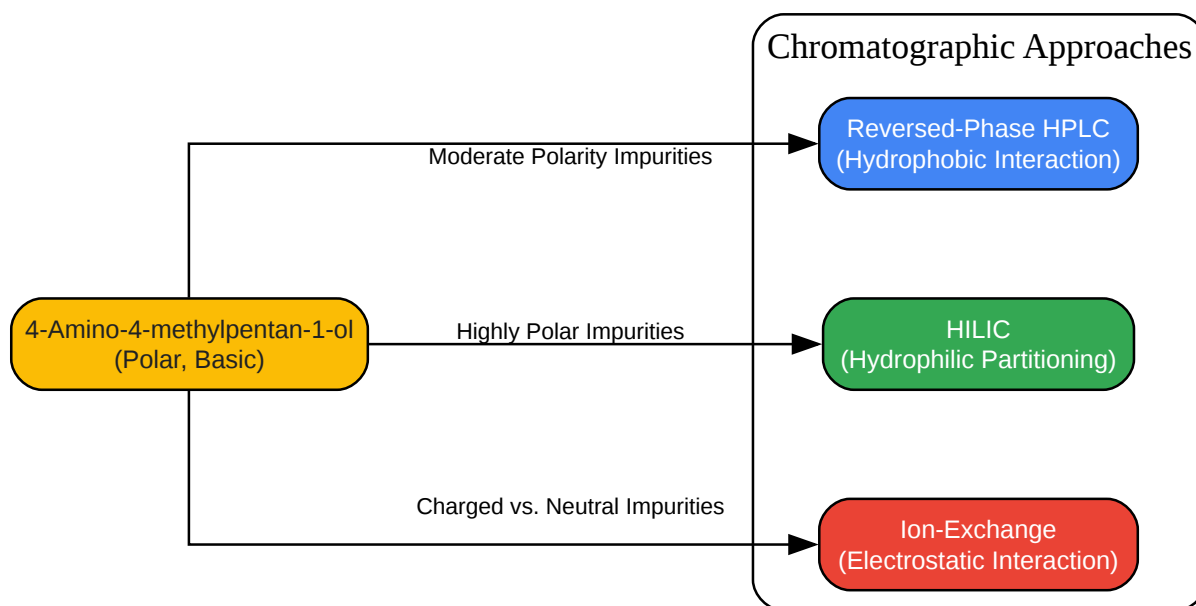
Chromatographic Approaches

Reversed-Phase HPLC
(Hydrophobic Interaction)

Moderate Polarity Impurities

4-Amino-4-methylpentan-1-ol
(Polar, Basic)

Highly Polar Impurities

HILIC
(Hydrophilic Partitioning)

Charged vs. Neutral Impurities

Ion-Exchange
(Electrostatic Interaction)